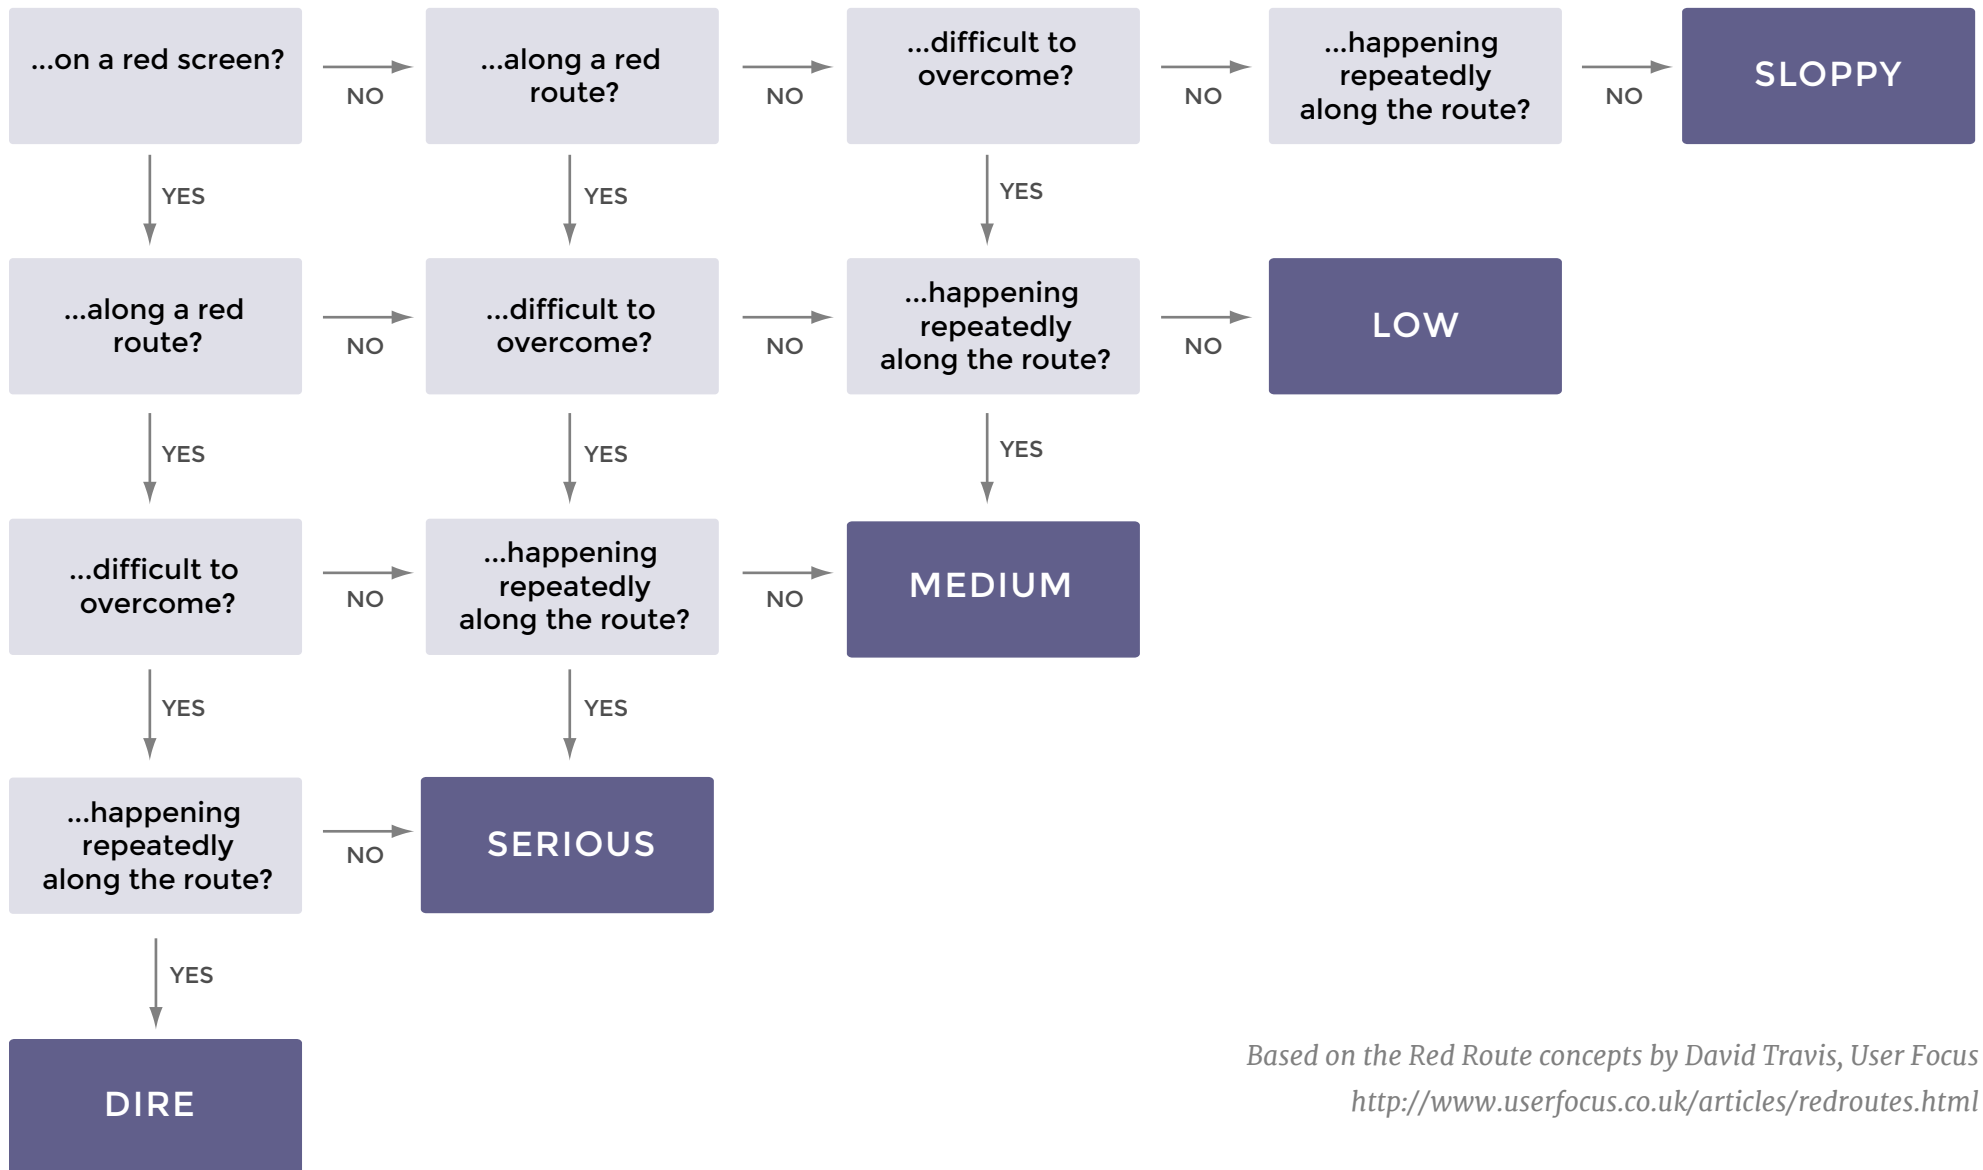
...on a red screen?

NO

...along a red route?

NO

...difficult to overcome?

NO

...happening repeatedly along the route?

NO

SLOPPY

YES

YES

YES

...along a red route?

NO

...difficult to overcome?

NO

...happening repeatedly along the route?

NO

LOW

YES

YES

YES

...difficult to overcome?

NO

...happening repeatedly along the route?

NO

MEDIUM

YES

YES

...happening repeatedly along the route?

NO

SERIOUS

YES

DIRE

Based on the Red Route concepts by David Travis, User Focus
http://www.userfocus.co.uk/articles/redroutes.html